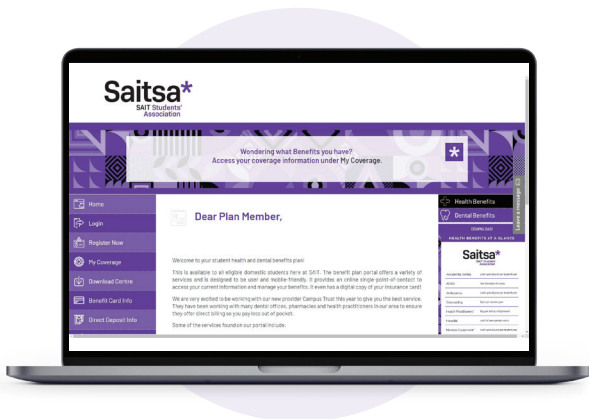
Saitsa*
SAIT Students' Association

Wondering what Benefits you have?
Access your coverage information under My Coverage.

Home
Login
Register Now
My Coverage
Download Centre
Benefit Card Info
Direct Deposit Info

Dear Plan Member,

Welcome to your student health and dental benefits plan!

This is available to all eligible domestic students here at SAIT. The benefit plan portal offers a variety of services and is designed to be user and mobile-friendly. It provides an online single point-of-contact to access your current information and manage your benefits. It even has a digital copy of your insurance card!

We are very excited to be working with our new provider Campus Trust this year to give you the best service. They have been working with many dental offices, pharmacies and health practitioners in our area to ensure they offer direct billing so you pay less out of pocket.

Some of the services found on our portal include:

Health Benefits
Dental Benefits
DOWNLOAD
HEALTH BENEFITS AT A GLANCE
Saitsa*
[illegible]

Leave a message